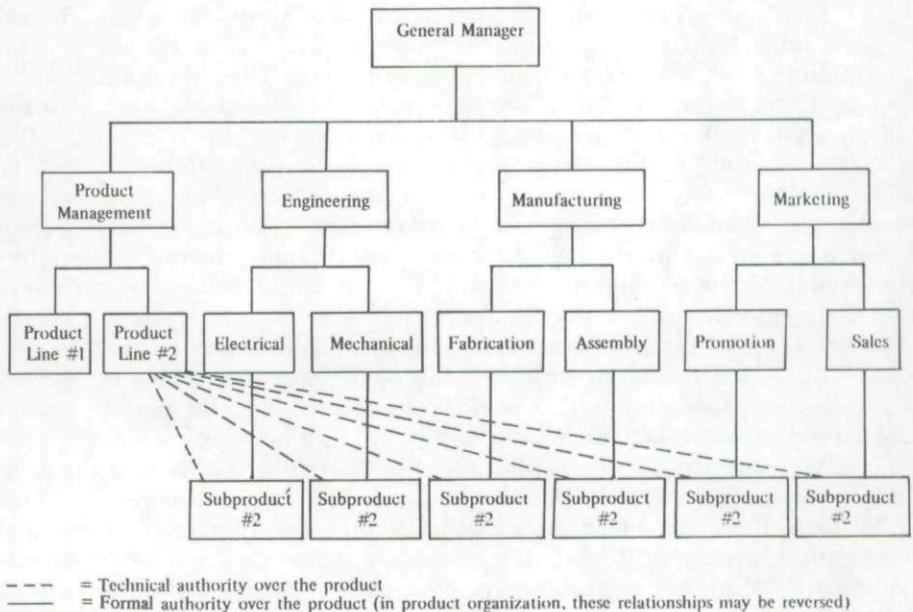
General Manager

Product Management

Engineering

Manufacturing

Marketing

Product Line #1

Product Line #2

Electrical

Mechanical

Fabrication

Assembly

Promotion

Sales

Subproduct #2

Subproduct #2

Subproduct #2

Subproduct #2

Subproduct #2

Subproduct #2

- - - = Technical authority over the product
—— = Formal authority over the product (in product organization, these relationships may be reversed)